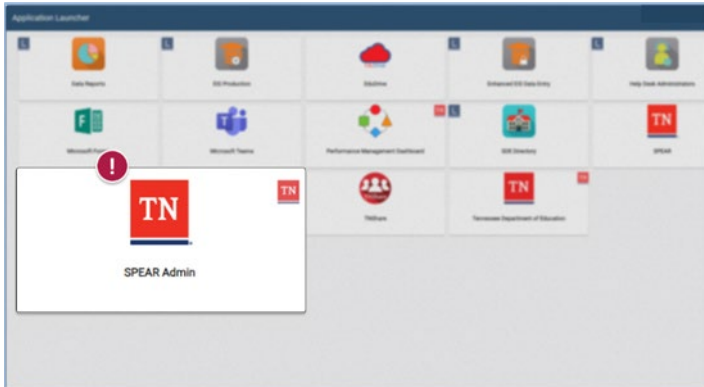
Application Launcher

L

Data Reports

L

EIS Production

EduCloud

L

Enhanced EIS Data Entry

L

Help Desk Administration

Microsoft Forms

Microsoft Teams

TN L

Performance Management Dashboard

L

SDE Directory

TN

SPEAR

!

TN

TN

SPEAR Admin

TNShare

TN

Tennessee Department of Education

TN